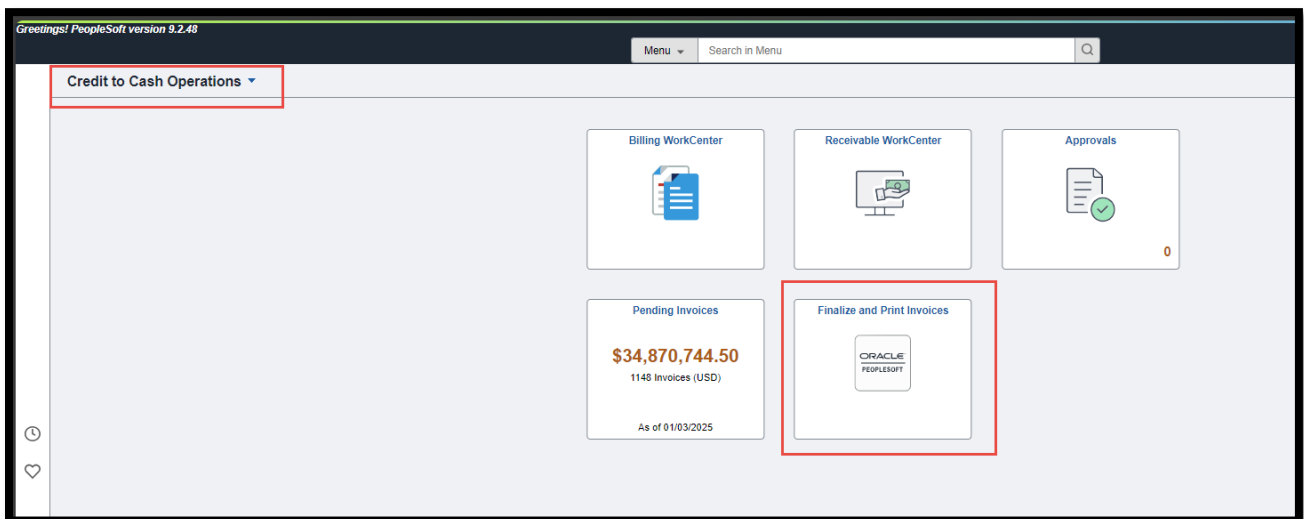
Greetings! PeopleSoft version 9.2.48

Menu

Search in Menu

Credit to Cash Operations

Billing WorkCenter

Receivable WorkCenter

Approvals

0

Pending Invoices

$34,870,744.50

1148 Invoices (USD)

As of 01/03/2025

Finalize and Print Invoices

ORACLE
PEOPLESOFT